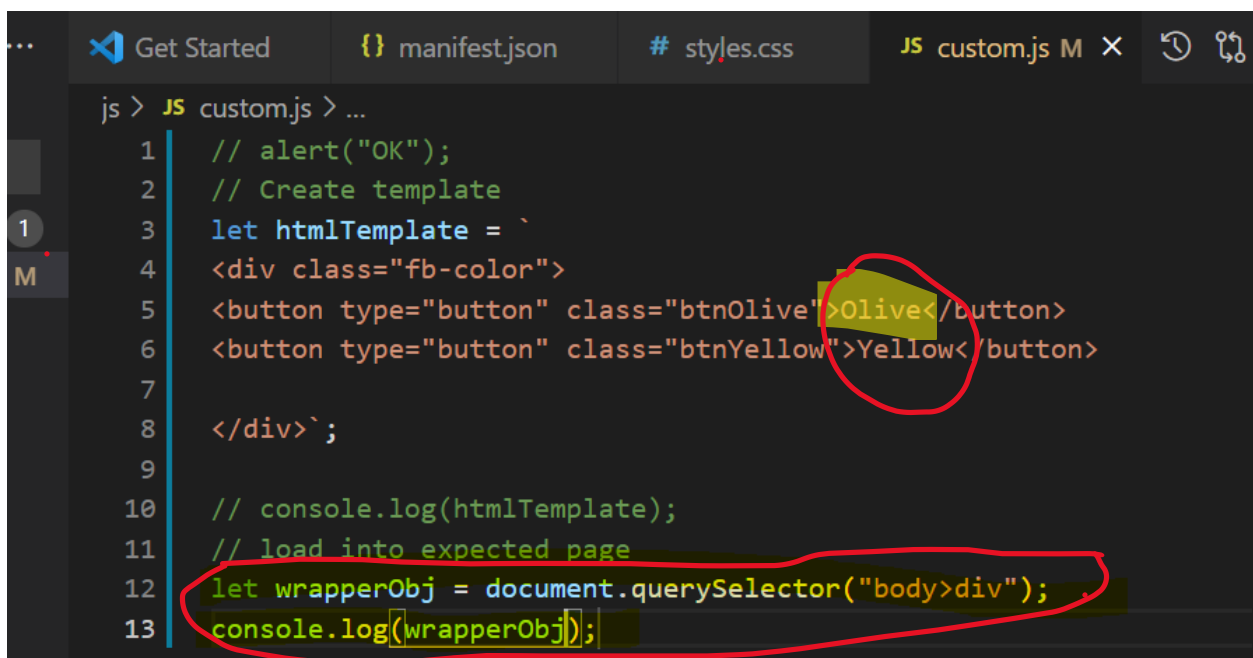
... Get Started {} manifest.json # styles.css JS custom.js M ×

js > JS custom.js > ...

1 M

1 // alert("OK");
2 // Create template
3 let htmlTemplate = `
4 <div class="fb-color">
5 <button type="button" class="btnOlive">Olive</button>
6 <button type="button" class="btnYellow">Yellow</button>
7
8 </div>`;
9
10 // console.log(htmlTemplate);
11 // load into expected page
12 let wrapperObj = document.querySelector("body>div");
13 console.log(wrapperObj);